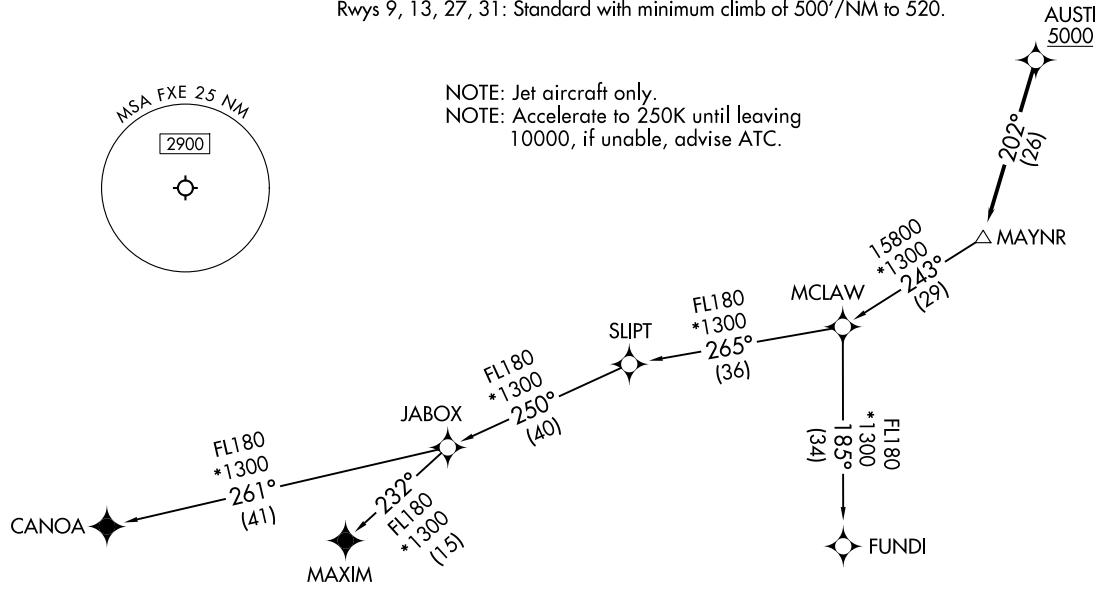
Rwys 9, 13, 27, 31: Standard with minimum climb of 500'/NM to 520.

AUSTI
5000

MSA FXE 25 NM
2900

NOTE: Jet aircraft only.
NOTE: Accelerate to 250K until leaving 10000, if unable, advise ATC.

202°
(26)

MAYNR

15800
*1300
243°
(29)

MCLAW

FL180
*1300
265°
(36)

SLIPT

FL180
*1300
250°
(40)

JABOX

FL180
*1300
261°
(41)

CANOA

232°
FL180
*1300
(15)

MAXIM

FL180
*1300
185°
(34)

FUNDI